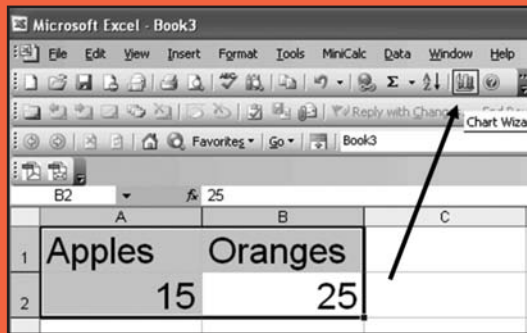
Microsoft Excel - Book3

File Edit View Insert Format Tools MiniCalc Data Window Help

Reply with Changes...

Chart Wiza

Favorites ▾ Go ▾ Book3

B2 ▾ fx 25

| | A | B | C |
|---|---|---|---|
| 1 | Apples | Oranges | |
| 2 | 15 | 25 | |